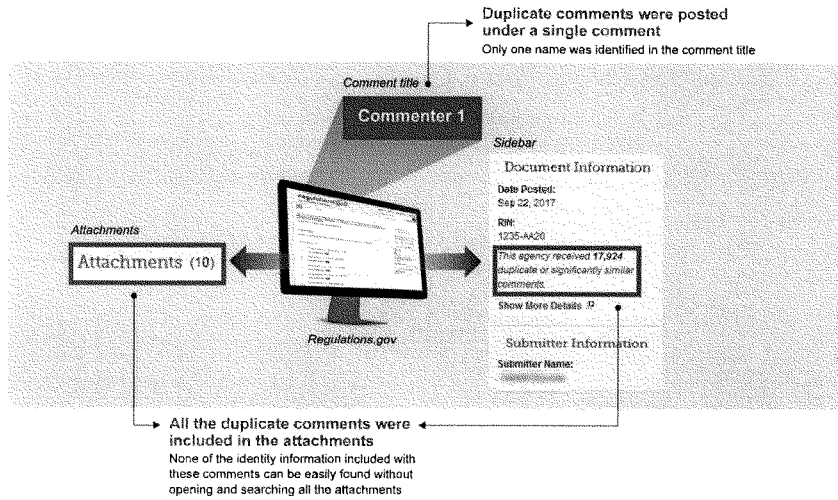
Duplicate comments were posted under a single comment
Only one name was identified in the comment title

Comment title

Commenter 1

Sidebar

Document Information

Date Posted:
Sep 22, 2017

RIN:
1235-AA20

This agency received 17,924 duplicate or significantly similar comments.

Show More Details

Submitter Information

Submitter Name:
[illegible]

Attachments

Attachments (10)

Regulations.gov

All the duplicate comments were included in the attachments
None of the identity information included with these comments can be easily found without opening and searching all the attachments